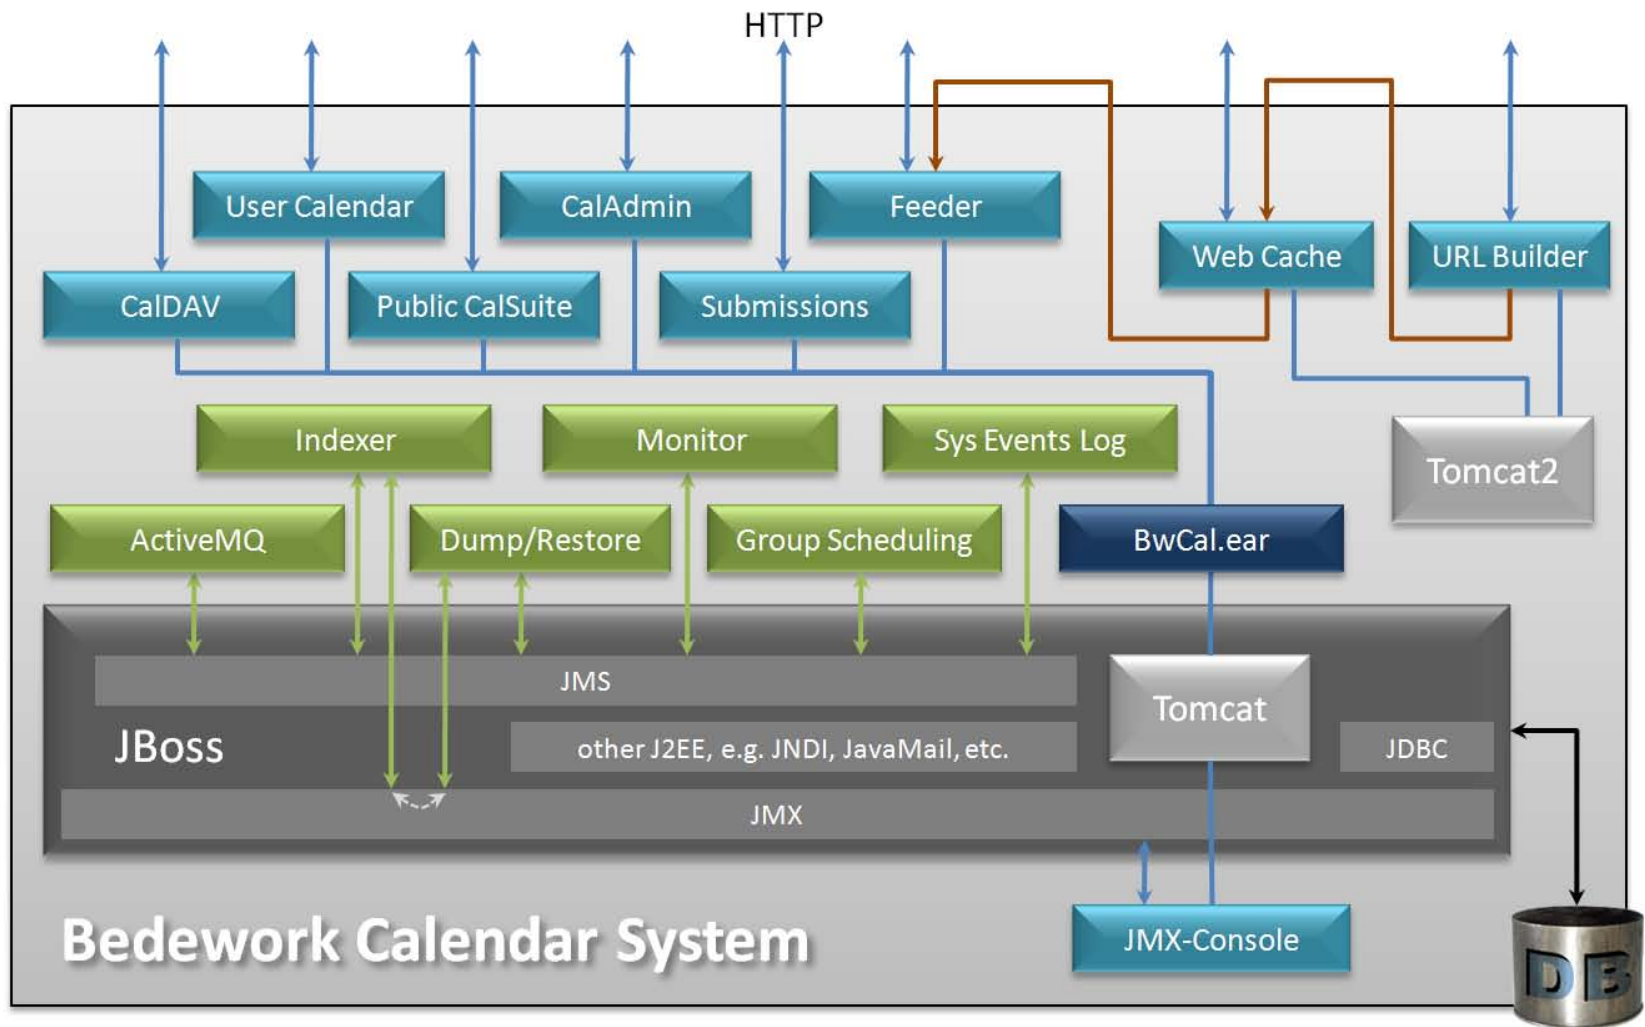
HTTP

User Calendar

CalAdmin

Feeder

Web Cache

URL Builder

CalDAV

Public CalSuite

Submissions

Indexer

Monitor

Sys Events Log

Tomcat2

ActiveMQ

Dump/Restore

Group Scheduling

BwCal.ear

JMS

Tomcat

JBoss

other J2EE, e.g. JNDI, JavaMail, etc.

JDBC

JMX

Bedework Calendar System

JMX-Console

DB